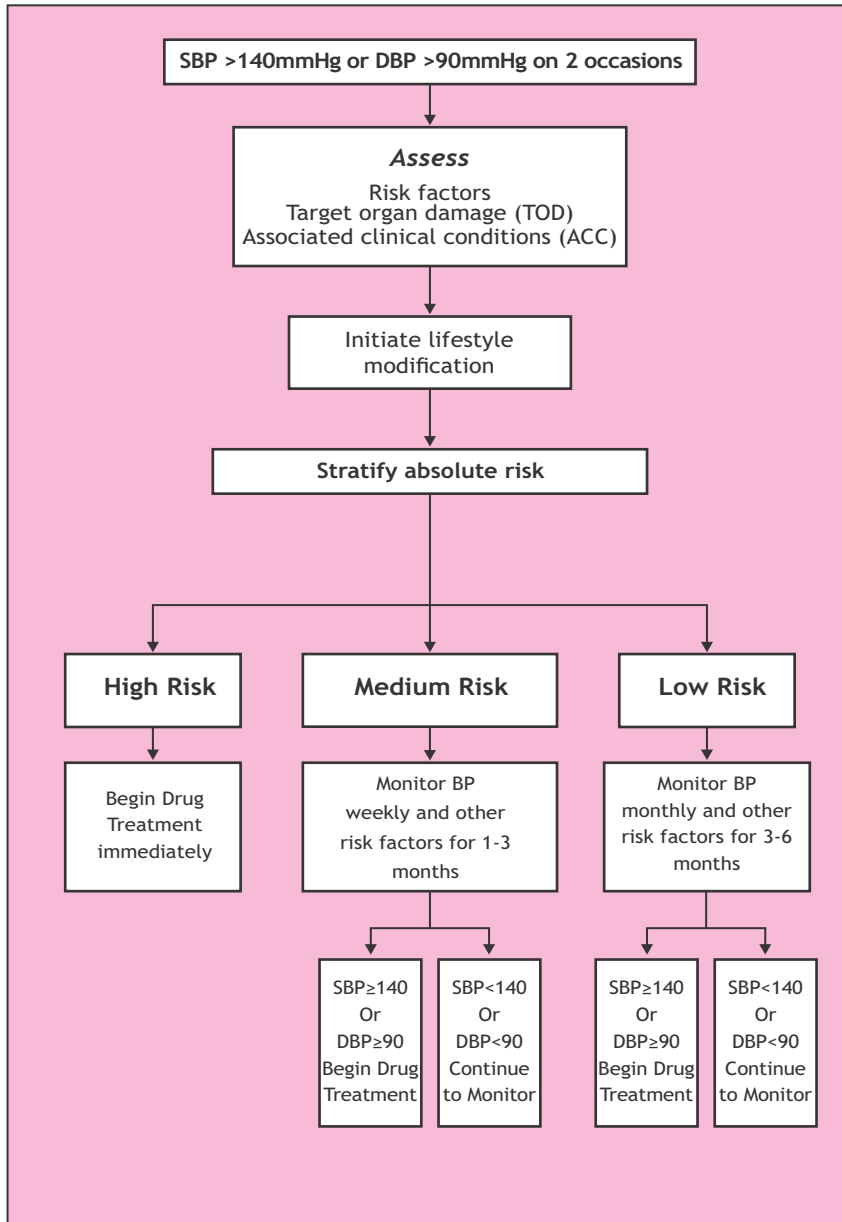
SBP >140mmHg or DBP >90mmHg on 2 occasions

*Assess*
Risk factors
Target organ damage (TOD)
Associated clinical conditions (ACC)

Initiate lifestyle modification

Stratify absolute risk

High Risk

Medium Risk

Low Risk

Begin Drug Treatment immediately

Monitor BP weekly and other risk factors for 1-3 months

Monitor BP monthly and other risk factors for 3-6 months

SBP≥140 Or DBP≥90 Begin Drug Treatment

SBP<140 Or DBP<90 Continue to Monitor

SBP≥140 Or DBP≥90 Begin Drug Treatment

SBP<140 Or DBP<90 Continue to Monitor